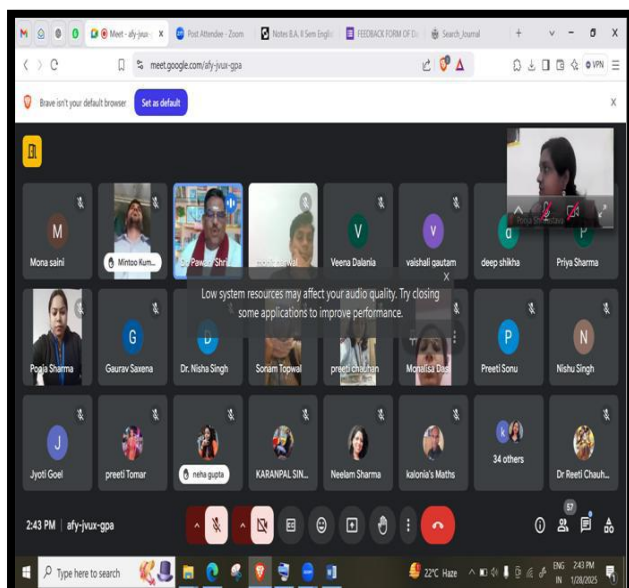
Meet - afy-jvux- X
Post Attendee - Zoom
Notes B.A. II Sem English
FEEDBACK FORM OF D
Search Journal

meet.google.com/afy-jvux-gpa

VPN

Brave isn't your default browser
Set as default

Pooja Sharma

M
Mona saini

Mintoo Kum...

Dr Pawan Shri

manoj topwal

V
Veena Dalania

V
vaishali gautam

d
deep shikha

P
Priya Sharma

Low system resources may affect your audio quality. Try closing some applications to improve performance.

Pooja Sharma

G
Gaurav Saxena

D
Dr. Nisha Singh

Sonam Topwal

preeti chauhan

Monalisa Das

P
Preeti Sonu

N
Nishu Singh

J
Jyoti Goel

preeti Tomar

neha gupta

KARANPAL SIN...

Neelam Sharma

kalonia's Maths

34 others

Dr Reeti Chauh...

2:43 PM | afy-jvux-gpa

57

Type here to search

22°C Haze

ENG IN

2:43 PM
1/28/2025